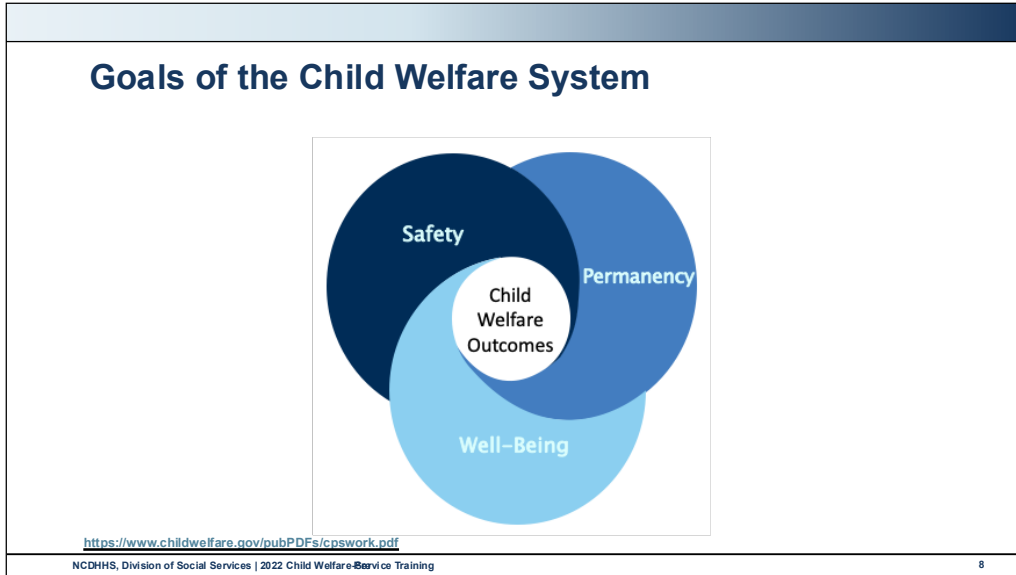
Goals of the Child Welfare System

Safety

Permanency

Child Welfare Outcomes

Well-Being

https://www.childwelfare.gov/pubPDFs/cpswork.pdf

NCDHHS, Division of Social Services | 2022 Child Welfare Pre-Service Training

8